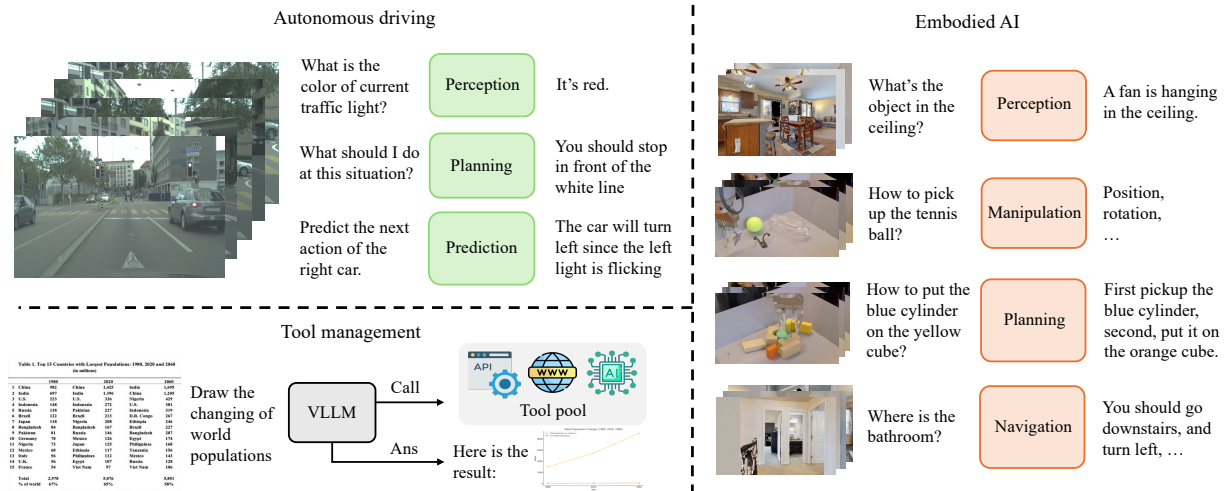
Autonomous driving

What is the color of current traffic light?

Perception

It's red.

What should I do at this situation?

Planning

You should stop in front of the white line

Predict the next action of the right car.

Prediction

The car will turn left since the left light is flicking

Embodied AI

What's the object in the ceiling?

Perception

A fan is hanging in the ceiling.

How to pick up the tennis ball?

Manipulation

Position, rotation, …

How to put the blue cylinder on the yellow cube?

Planning

First pickup the blue cylinder, second, put it on the orange cube.

Where is the bathroom?

Navigation

You should go downstairs, and turn left, …

Tool management

Table 1. Top 15 Countries with Largest Populations: 1950, 2020 and 2060 (in millions)

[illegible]

Draw the changing of world populations

VLLM

Call

API

WWW

AI

Tool pool

Ans

Here is the result:

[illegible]